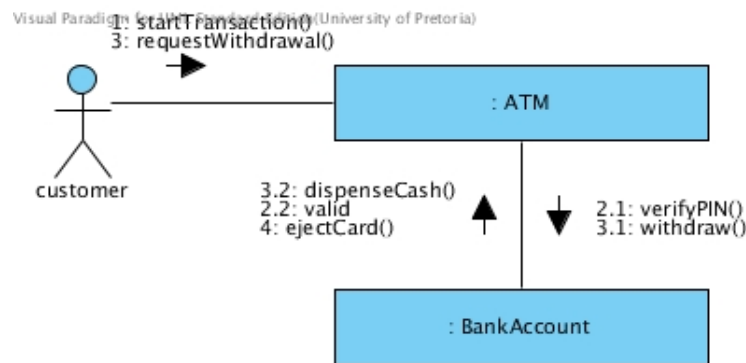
Visual Paradigm for UML Standard Edition(University of Pretoria)

1: startTransaction()
3: requestWithdrawal()

: ATM

customer

3.2: dispenseCash()
2.2: valid
4: ejectCard()

2.1: verifyPIN()
3.1: withdraw()

: BankAccount